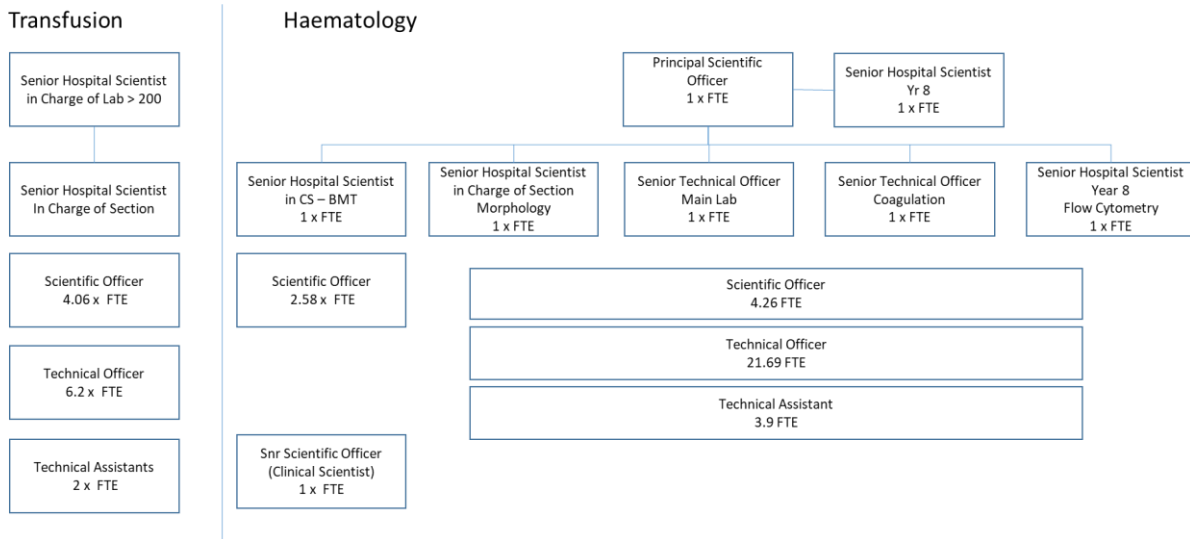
Transfusion

Senior Hospital Scientist in Charge of Lab > 200

Senior Hospital Scientist In Charge of Section

Scientific Officer 4.06 x FTE

Technical Officer 6.2 x FTE

Technical Assistants 2 x FTE

Haematology

Principal Scientific Officer 1 x FTE

Senior Hospital Scientist Yr 8 1 x FTE

Senior Hospital Scientist in CS – BMT 1 x FTE

Senior Hospital Scientist in Charge of Section Morphology 1 x FTE

Senior Technical Officer Main Lab 1 x FTE

Senior Technical Officer Coagulation 1 x FTE

Senior Hospital Scientist Year 8 Flow Cytometry 1 x FTE

Scientific Officer 2.58 x FTE

Scientific Officer 4.26 FTE

Technical Officer 21.69 FTE

Technical Assistant 3.9 FTE

Snr Scientific Officer (Clinical Scientist) 1 x FTE